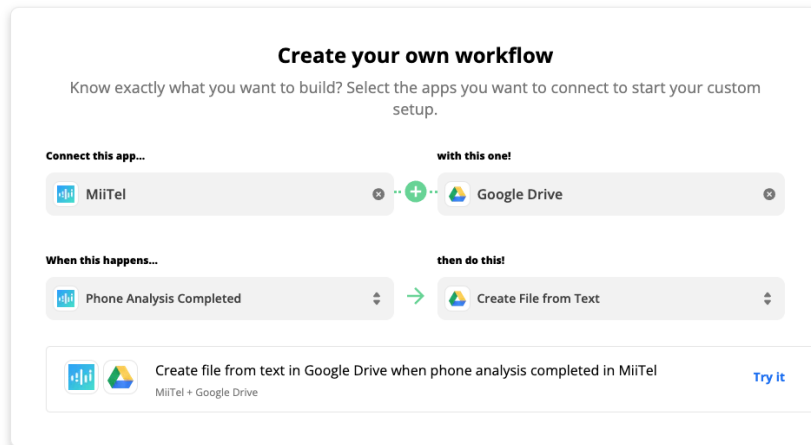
Create your own workflow

Know exactly what you want to build? Select the apps you want to connect to start your custom setup.

Connect this app...

MiiTel

with this one!

Google Drive

When this happens...

Phone Analysis Completed

then do this!

Create File from Text

Create file from text in Google Drive when phone analysis completed in MiiTel

MiiTel + Google Drive

Try it